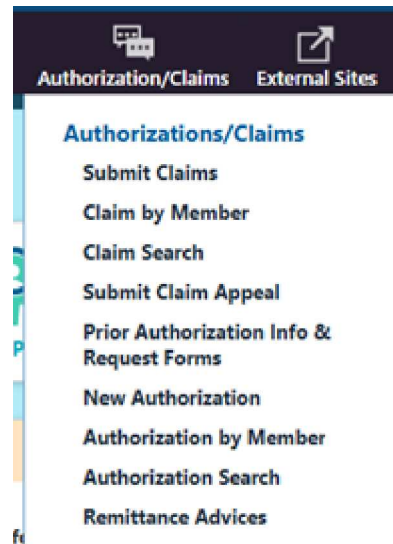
Authorization/Claims External Sites

Authorizations/Claims

Submit Claims

Claim by Member

Claim Search

Submit Claim Appeal

Prior Authorization Info & Request Forms

New Authorization

Authorization by Member

Authorization Search

Remittance Advices